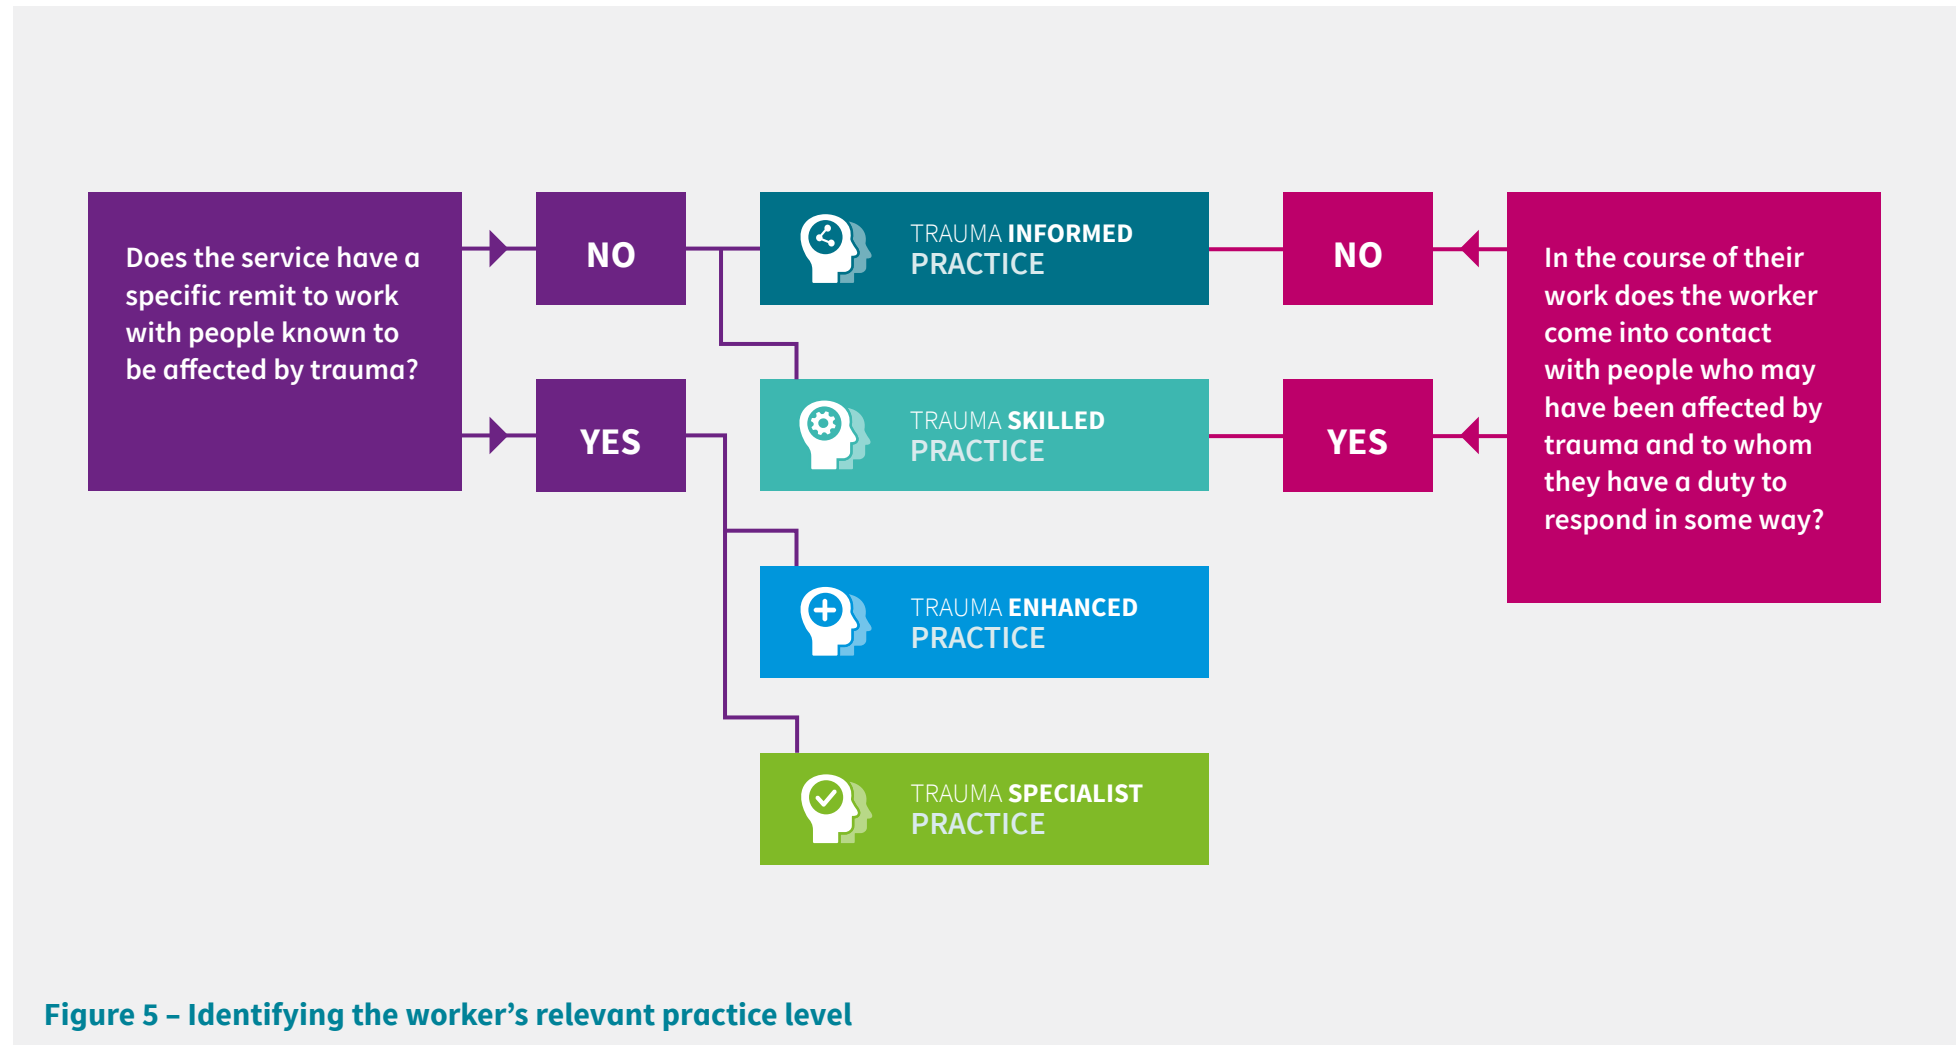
Does the service have a specific remit to work with people known to be affected by trauma?

NO

YES

TRAUMA INFORMED PRACTICE

TRAUMA SKILLED PRACTICE

TRAUMA ENHANCED PRACTICE

TRAUMA SPECIALIST PRACTICE

NO

YES

In the course of their work does the worker come into contact with people who may have been affected by trauma and to whom they have a duty to respond in some way?

Figure 5 – Identifying the worker’s relevant practice level